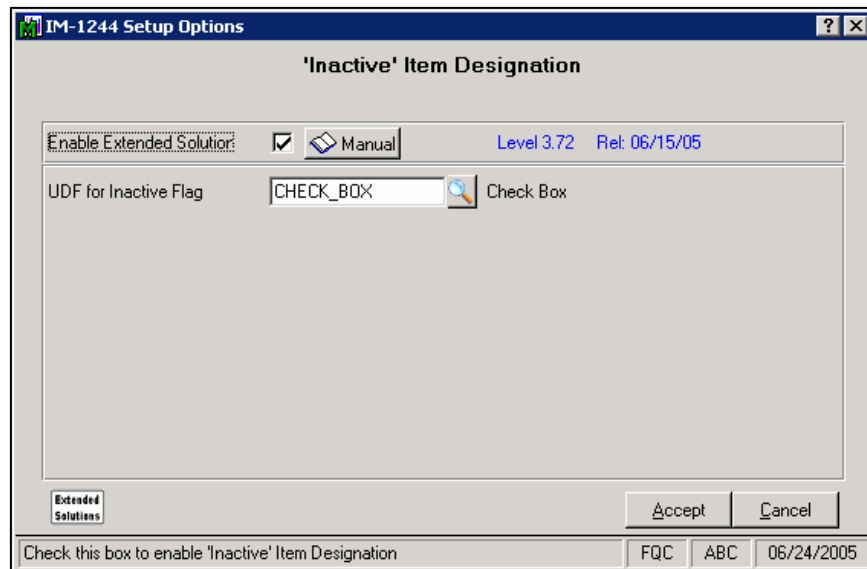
IM-1244 Setup Options

? X

'Inactive' Item Designation

Enable Extended Solution ☑ Manual Level 3.72 Rel: 06/15/05

UDF for Inactive Flag CHECK_BOX Check Box

Extended Solutions

Accept Cancel

Check this box to enable 'Inactive' Item Designation FQC ABC 06/24/2005